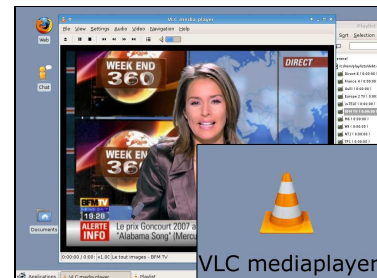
Web

Chat

Documents

VLC media player

File View Settings Audio Video Navigation Help

Sort Selection

WEEK END 360

DIRECT

WEEK END 360

BFM TV

19:28

ALERTE INFO

Le prix Goncourt 2007 a "Alabama Song" (Mercu

0:00:00 / 0:00 | x1.0 | Le tout images - BFM TV

Applications

VLC media player

Playlist

VLC mediaplayer